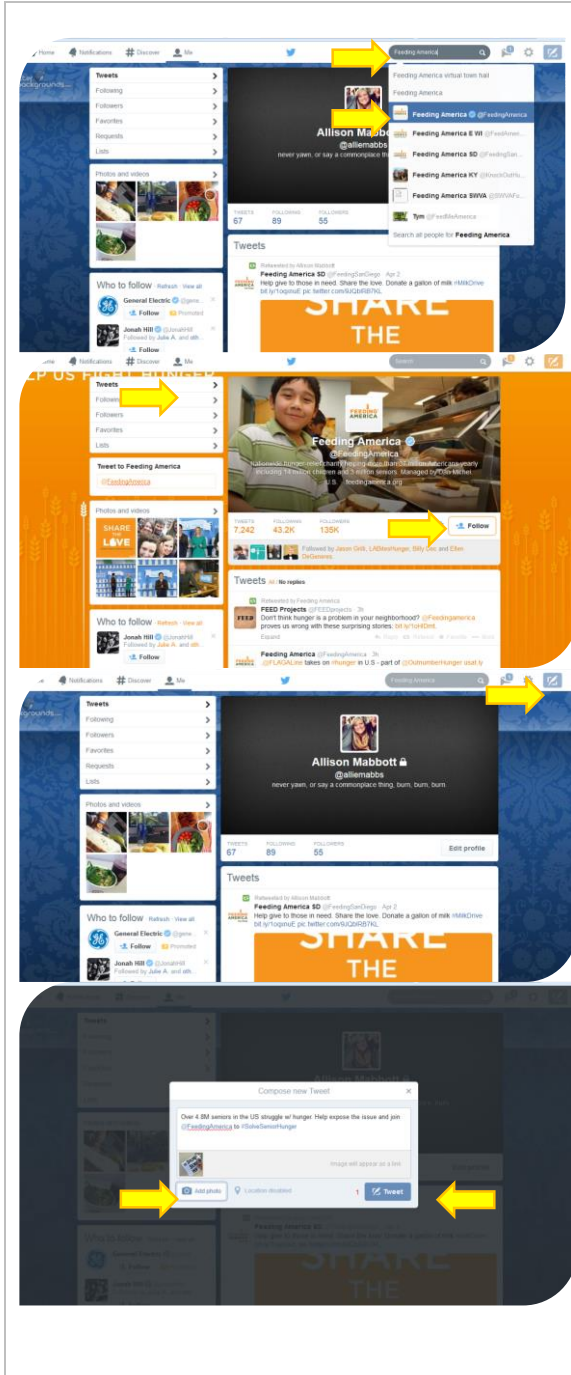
Home Notifications # Discover Me

Feeding America

Feeding America virtual town hall

Feeding America

Feeding America @FeedingAmerica

Feeding America E WI @FeedAmer...

Feeding America SD @FeedingSan...

Feeding America KY @KnockOutHu...

Feeding America SWVA @SWVAFo...

Tym @FeedMeAmerica

Search all people for Feeding America

Tweets
Following
Followers
Favorites
Requests
Lists

Photos and videos

Allison Mabbott
@alliemabbs
never yawn, or say a commonplace thing

TWEETS 67 FOLLOWING 89 FOLLOWERS 55

Tweets

Retweeted by Allison Mabbott
Feeding America SD @FeedingSanDiego · Apr 2
Help give to those in need. Share the love. Donate a gallon of milk #MilkDrive bit.ly/1cqmuE pic.twitter.com/8JQbRB7KL

SHARE THE

Who to follow · Refresh · View all
General Electric @gene...
Follow Promoted
Jonah Hill @JonahHill
Followed by Julie A. and oth...
Follow

Home Notifications # Discover Me

Search

Tweets
Following
Followers
Favorites
Lists

Tweet to Feeding America
@FeedingAmerica

Photos and videos

SHARE THE LOVE

Feeding America
@FeedingAmerica
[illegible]
U.S. · feedingamerica.org

TWEETS 7,242 FOLLOWING 43.2K FOLLOWERS 135K

Follow

Followed by Jason Grill, LABeatHunger, Billy Dec and Ellen DeGeneres

Tweets · All / No replies

Retweeted by Feeding America
FEED Projects @FEEDprojects · 3h
Don't think hunger is a problem in your neighborhood? @Feedingamerica proves us wrong with these surprising stories. bit.ly/1uHiDmt
Expand

Feeding America @FeedingAmerica · 3h
.@FLAGALee takes on #hunger in U.S - part of @OutsmartHunger usat.ly

Who to follow · Refresh · View all
Jonah Hill @JonahHill
Followed by Julie A. and oth...
Follow

Home Notifications # Discover Me

Feeding America

Tweets
Following
Followers
Favorites
Requests
Lists

Photos and videos

Allison Mabbott
@alliemabbs
never yawn, or say a commonplace thing, burn, burn, burn

TWEETS 67 FOLLOWING 89 FOLLOWERS 55

Edit profile

Tweets

Retweeted by Allison Mabbott
Feeding America SD @FeedingSanDiego · Apr 2
Help give to those in need. Share the love. Donate a gallon of milk #MilkDrive bit.ly/1cqmuE pic.twitter.com/8JQbRB7KL

SHARE THE

Who to follow · Refresh · View all
General Electric @gene...
Follow Promoted
Jonah Hill @JonahHill
Followed by Julie A. and oth...

Compose new Tweet

Over 4.8M seniors in the US struggle w/ hunger. Help expose the issue and join @FeedingAmerica to #SolveSeniorHunger

Image will appear as a link

Add photo
Location disabled
1
Tweet